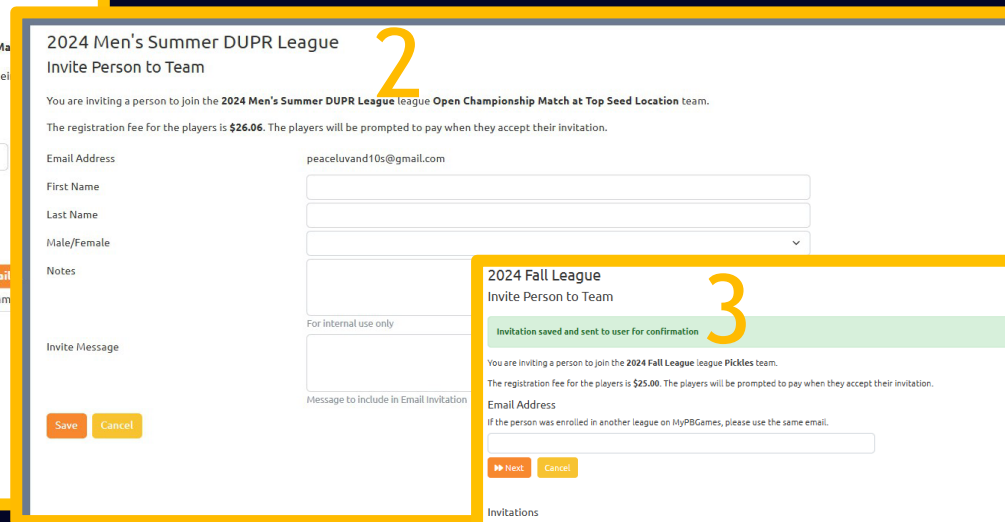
2024 Men's Summer DUPR League

Invite Person to Team

2

You are inviting a person to join the **2024 Men's Summer DUPR League** league **Open Championship Match at Top Seed Location** team.

The registration fee for the players is **$26.06**. The players will be prompted to pay when they accept their invitation.

Email Address peaceluvand10s@gmail.com

First Name

Last Name

Male/Female

Notes

For internal use only

Invite Message

Message to include in Email Invitation

Save Cancel

2024 Fall League

Invite Person to Team

3

Invitation saved and sent to user for confirmation

You are inviting a person to join the **2024 Fall League** league **Pickles** team.

The registration fee for the players is **$25.00**. The players will be prompted to pay when they accept their invitation.

Email Address

If the person was enrolled in another league on MyPBGames, please use the same email.

Next Cancel

Invitations